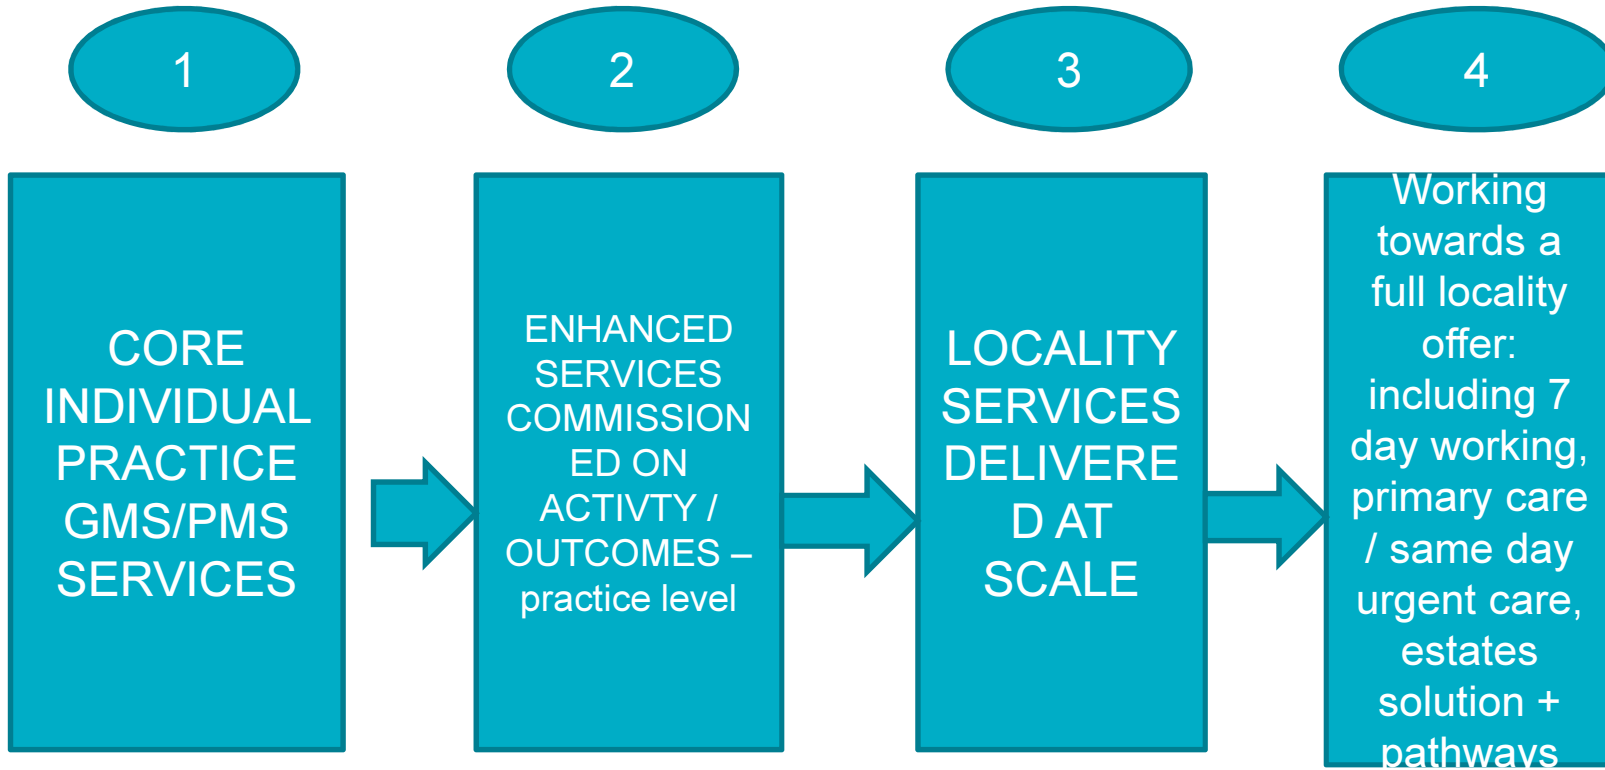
1

2

3

4

CORE INDIVIDUAL PRACTICE GMS/PMS SERVICES

ENHANCED SERVICES COMMISSION ED ON ACTIVTY / OUTCOMES – practice level

LOCALITY SERVICES DELIVERE D AT SCALE

Working towards a full locality offer: including 7 day working, primary care / same day urgent care, estates solution + pathways